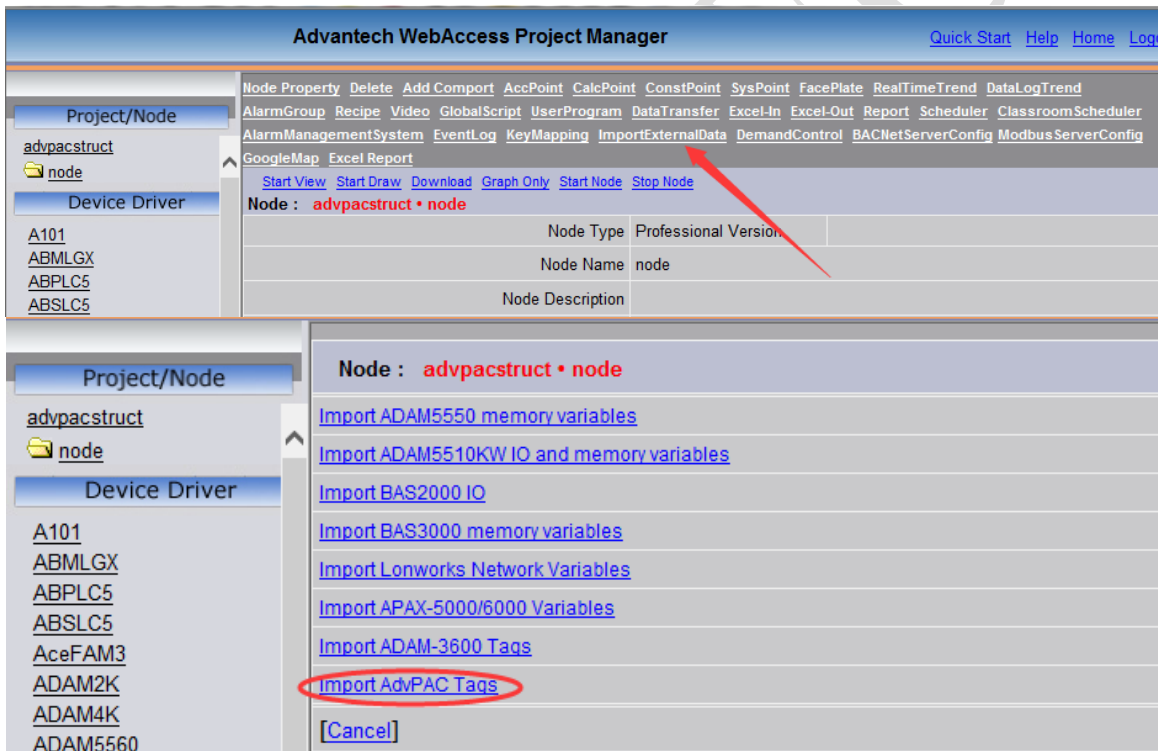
Advantech WebAccess Project Manager

Quick Start Help Home Logo

Project/Node

advpacstruct

node

Device Driver

A101
ABMLGX
ABPLC5
ABSLC5

Node Property Delete Add Comport AccPoint CalcPoint ConstPoint SysPoint FacePlate RealTimeTrend DataLogTrend AlarmGroup Recipe Video GlobalScript UserProgram DataTransfer Excel-In Excel-Out Report Scheduler ClassroomScheduler AlarmManagementSystem EventLog KeyMapping ImportExternalData DemandControl BACNetServerConfig ModbusServerConfig GoogleMap Excel Report

Start View Start Draw Download Graph Only Start Node Stop Node

Node : advpacstruct • node

| | |
|---|---|
| Node Type | Professional Version |
| Node Name | node |
| Node Description | |

Project/Node

advpacstruct

node

Device Driver

A101
ABMLGX
ABPLC5
ABSLC5
AceFAM3
ADAM2K
ADAM4K
ADAM5560

Node : advpacstruct • node

Import ADAM5550 memory variables
Import ADAM5510KW IO and memory variables
Import BAS2000 IO
Import BAS3000 memory variables
Import Lonworks Network Variables
Import APAX-5000/6000 Variables
Import ADAM-3600 Tags
Import AdvPAC Tags

[Cancel]